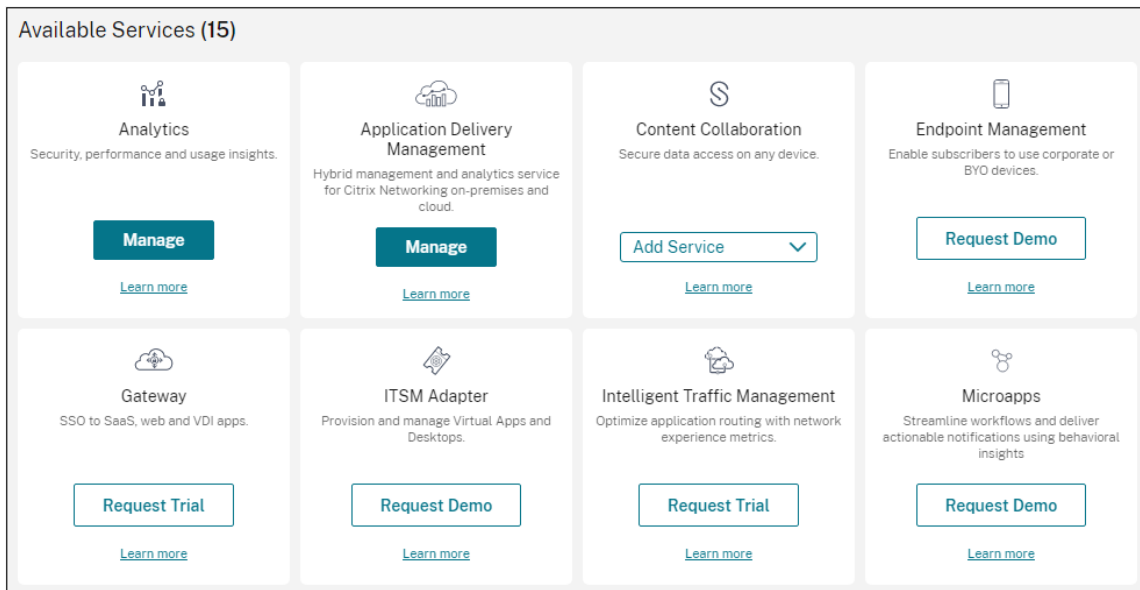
Available Services (15)

Analytics
Security, performance and usage insights.
Manage
Learn more

Application Delivery Management
Hybrid management and analytics service for Citrix Networking on-premises and cloud.
Manage
Learn more

Content Collaboration
Secure data access on any device.
Add Service
Learn more

Endpoint Management
Enable subscribers to use corporate or BYO devices.
Request Demo
Learn more

Gateway
SSO to SaaS, web and VDI apps.
Request Trial
Learn more

ITSM Adapter
Provision and manage Virtual Apps and Desktops.
Request Demo
Learn more

Intelligent Traffic Management
Optimize application routing with network experience metrics.
Request Trial
Learn more

Microapps
Streamline workflows and deliver actionable notifications using behavioral insights
Request Demo
Learn more